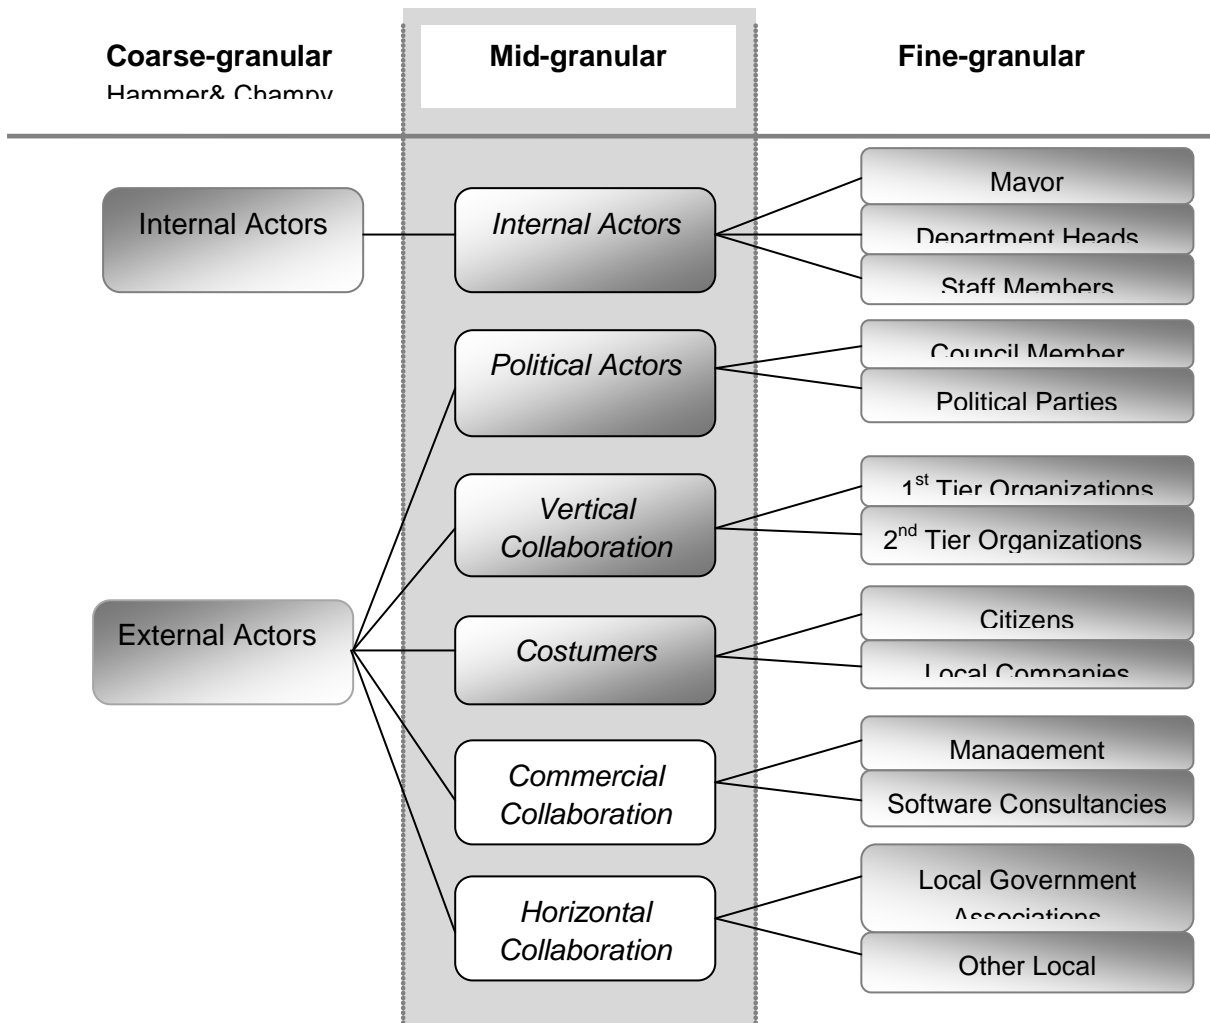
Coarse-granular
Hammer& Champy

Mid-granular

Fine-granular

Internal Actors

Internal Actors

Mayor

Department Heads

Staff Members

Political Actors

Council Member

Political Parties

Vertical Collaboration

1$^{st}$ Tier Organizations

2$^{nd}$ Tier Organizations

External Actors

Costumers

Citizens

Local Companies

Commercial Collaboration

Management

Software Consultancies

Horizontal Collaboration

Local Government Associations

Other Local